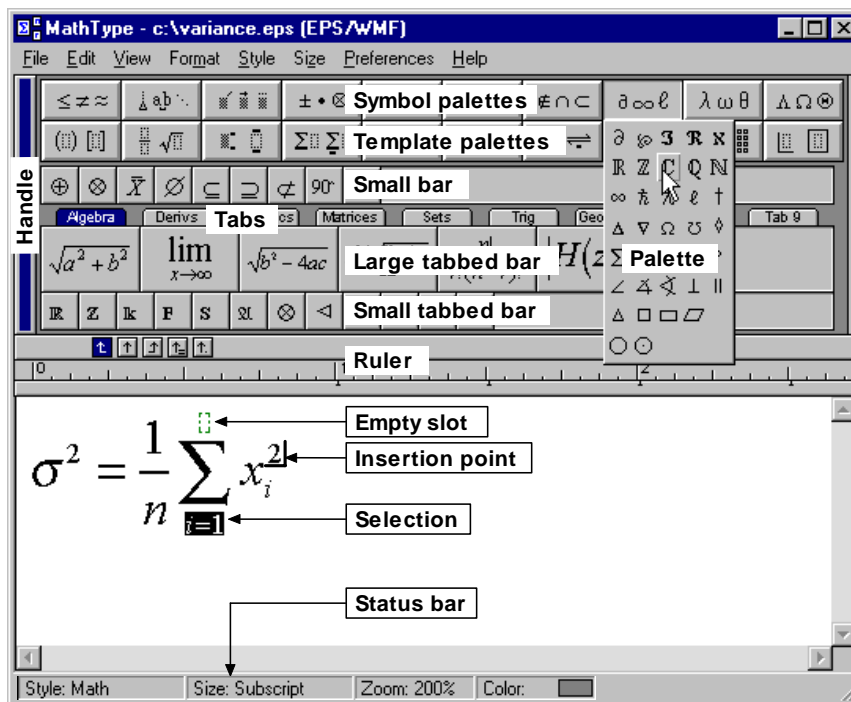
MathType - c:\variance.eps (EPS/WMF)

File Edit View Format Style Size Preferences Help

$\leq \neq \approx$ ± • ⊗ Symbol palettes $\notin \cap \subset$ $\partial \infty \ell$ $\lambda \omega \theta$ $\Lambda \Omega \circledast$

Template palettes

Handle

$\oplus$ $\otimes$ $\bar{X}$ $\varnothing$ $\subseteq$ $\supseteq$ $\not\subset$ 90° Small bar

Algebra Derivs Tabs Matrices Sets Trig Geo Tab 9

$\sqrt{a^2+b^2}$ $\lim_{x\to\infty}$ $\sqrt{b^2-4ac}$ Large tabbed bar $H(z$ Palette

ℝ ℤ 𝕜 𝔽 𝕊 𝔄 ⊗ ◁ Small tabbed bar

$\partial$ ℘ ℑ ℜ ℵ
ℝ ℤ ℂ ℚ ℕ
∞ ℏ ℏ ℓ †
Δ ∇ Ω ℧ ◊
Σ
∠ ∡ ∢ ⊥ ∥
△ □ ▭ ▱
○ ⊙

Ruler

0 1 2

$\sigma^2 = \frac{1}{n}\sum_{i=1} x_i^2$

Empty slot

Insertion point

Selection

Status bar

Style: Math | Size: Subscript | Zoom: 200% | Color: